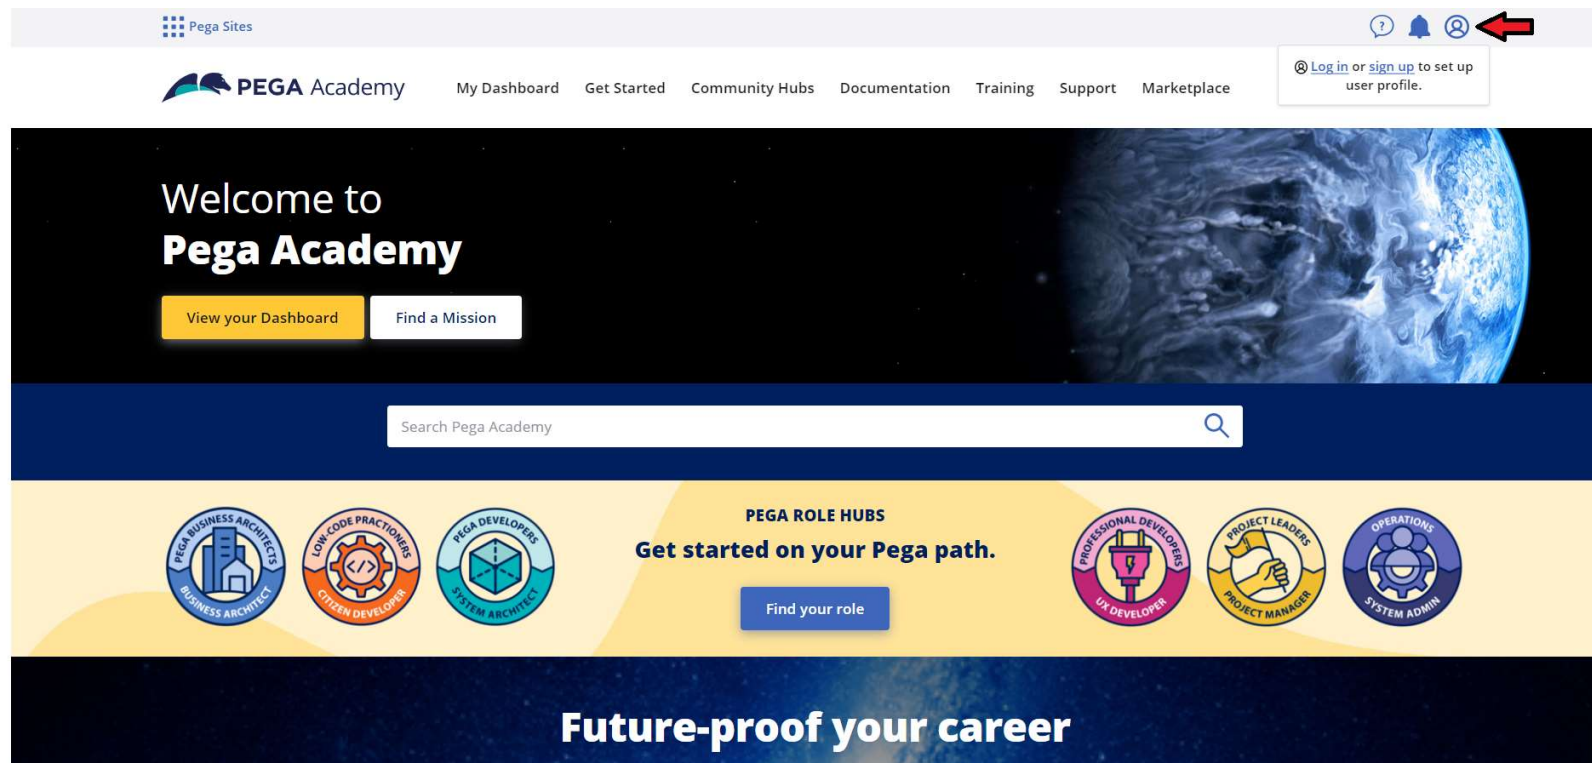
Pega Sites

Log in or sign up to set up user profile.

PEGA Academy

My Dashboard Get Started Community Hubs Documentation Training Support Marketplace

Welcome to
Pega Academy

View your Dashboard Find a Mission

Search Pega Academy

PEGA BUSINESS ARCHITECTS
BUSINESS ARCHITECT

LOW-CODE PRACTITIONERS
CITIZEN DEVELOPER

PEGA DEVELOPERS
SYSTEM ARCHITECT

PEGA ROLE HUBS
Get started on your Pega path.
Find your role

PROFESSIONAL DEVELOPERS
UX DEVELOPER

PROJECT LEADERS
PROJECT MANAGER

OPERATIONS
SYSTEM ADMIN

Future-proof your career